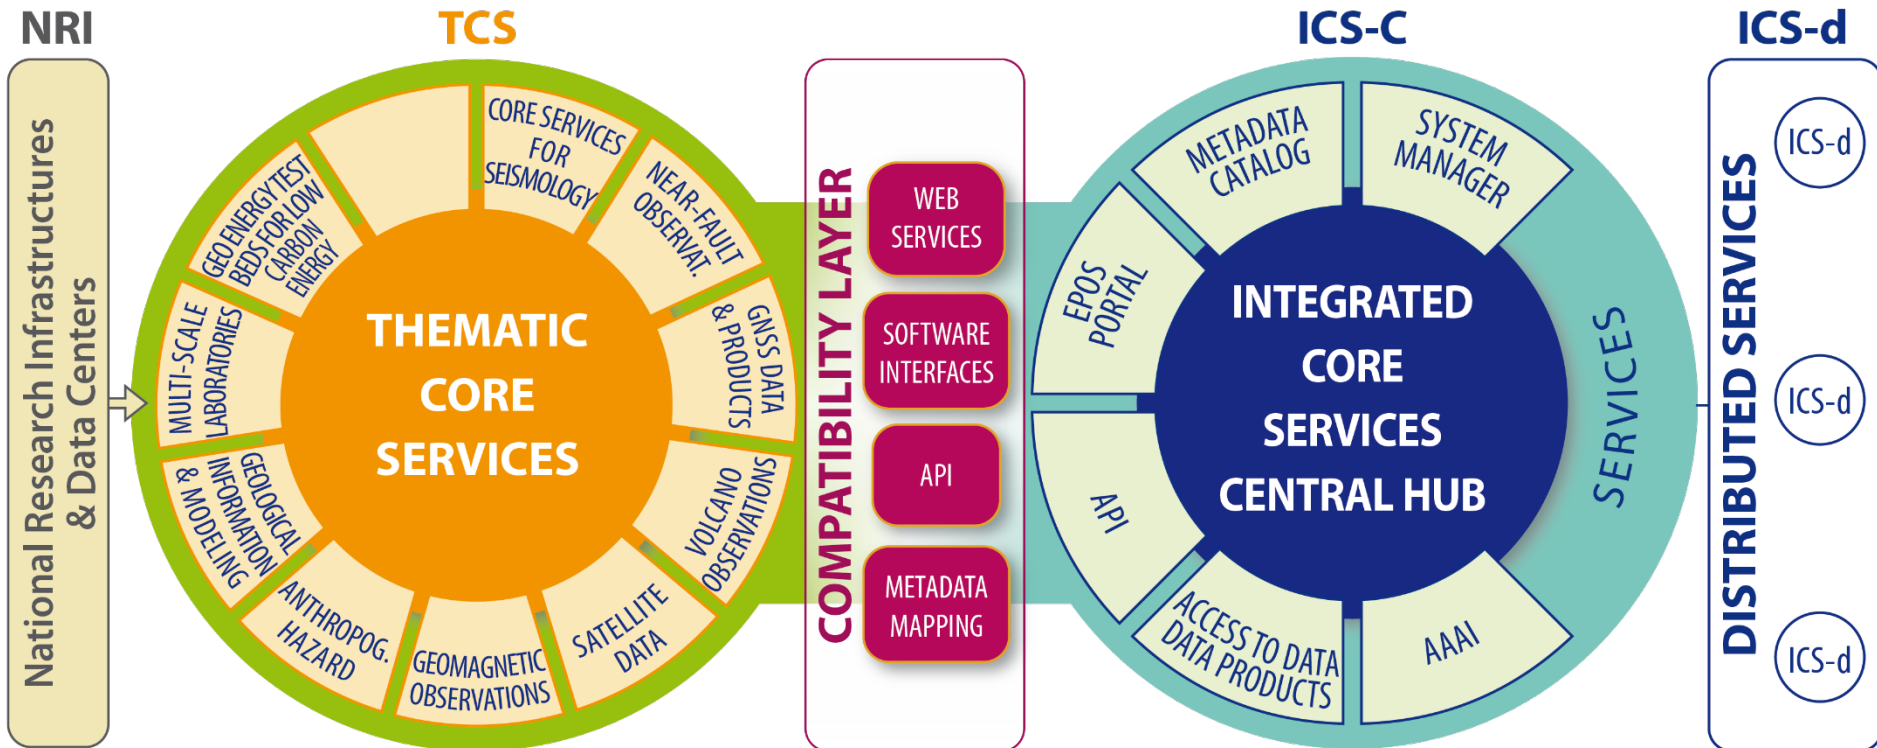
NRI

TCS

ICS-C

ICS-d

National Research Infrastructures & Data Centers

CORE SERVICES FOR SEISMOLOGY

NEAR-FAULT OBSERVAT.

GNSS DATA & PRODUCTS

VOLCANO OBSERVATIONS

SATELLITE DATA

GEOMAGNETIC OBSERVATIONS

ANTHROPOG. HAZARD

GEOLOGICAL INFORMATION & MODELING

MULTI-SCALE LABORATORIES

GEO ENERGY TEST BEDS FOR LOW CARBON ENERGY

THEMATIC CORE SERVICES

COMPATIBILITY LAYER

WEB SERVICES

SOFTWARE INTERFACES

API

METADATA MAPPING

METADATA CATALOG

SYSTEM MANAGER

EPOS PORTAL

API

ACCESS TO DATA DATA PRODUCTS

AAAI

INTEGRATED CORE SERVICES CENTRAL HUB

SERVICES

DISTRIBUTED SERVICES

ICS-d

ICS-d

ICS-d